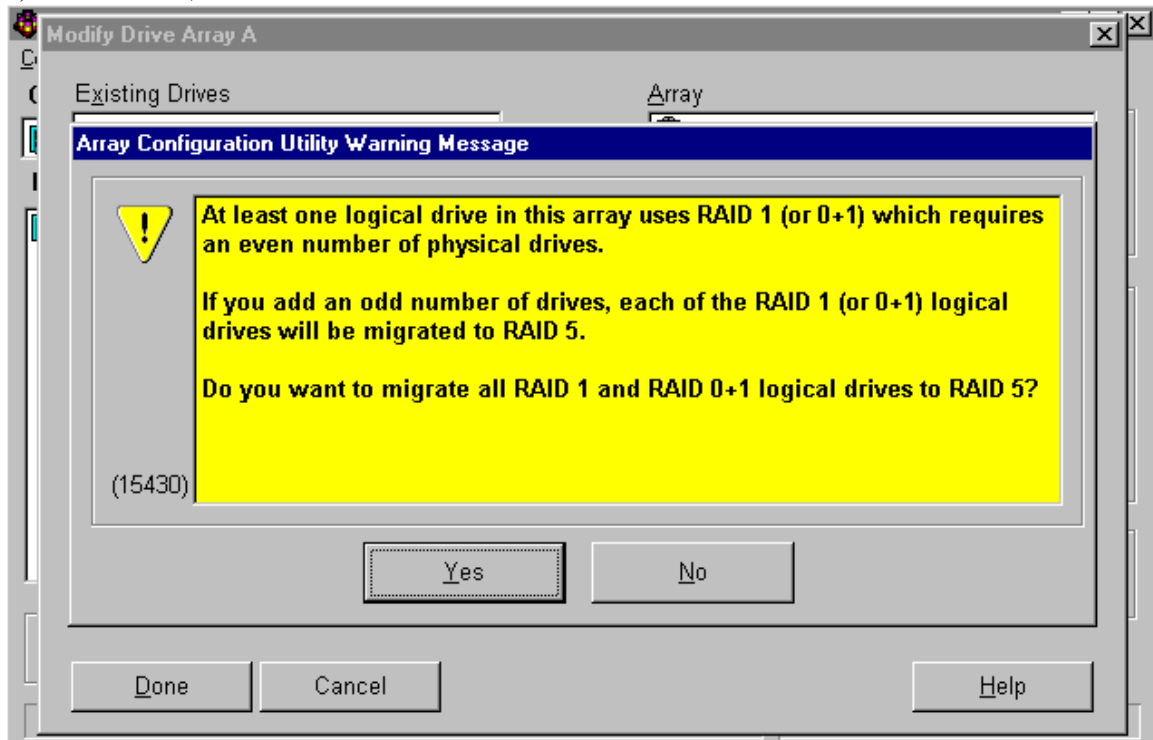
Modify Drive Array A

Existing Drives

Array

Array Configuration Utility Warning Message

At least one logical drive in this array uses RAID 1 (or 0+1) which requires an even number of physical drives.

If you add an odd number of drives, each of the RAID 1 (or 0+1) logical drives will be migrated to RAID 5.

Do you want to migrate all RAID 1 and RAID 0+1 logical drives to RAID 5?

(15430)

Yes

No

Done

Cancel

Help